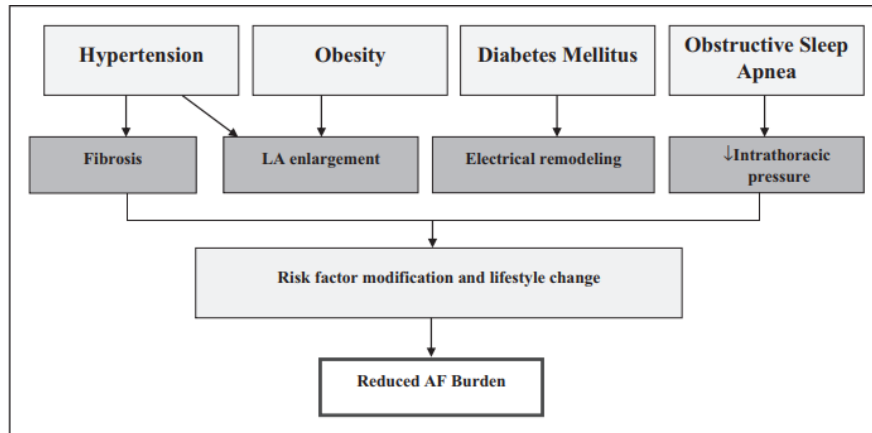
Hypertension

Obesity

Diabetes Mellitus

Obstructive Sleep Apnea

Fibrosis

LA enlargement

Electrical remodeling

↓Intrathoracic pressure

Risk factor modification and lifestyle change

Reduced AF Burden